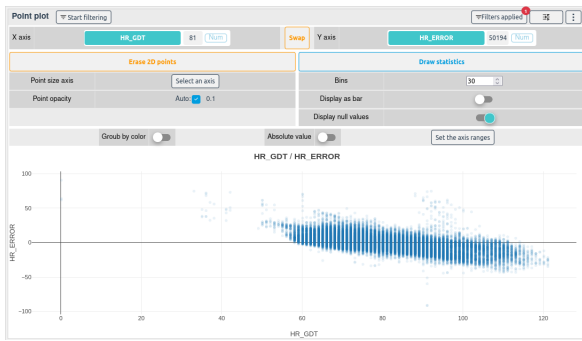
Point plot
Start filtering
Filters applied 1
X axis
HR_GDT
81
Num
Swap
Y axis
HR_ERROR
50194
Num
Erase 2D points
Draw statistics
Point size axis
Select an axis
Bins
30
Point opacity
Auto:
0.1
Display as bar
Display null values
Group by color
Absolute value
Set the axis ranges

HR_GDT / HR_ERROR

100
50
0
−50
−100
HR_ERROR
0
20
40
60
80
100
120
HR_GDT